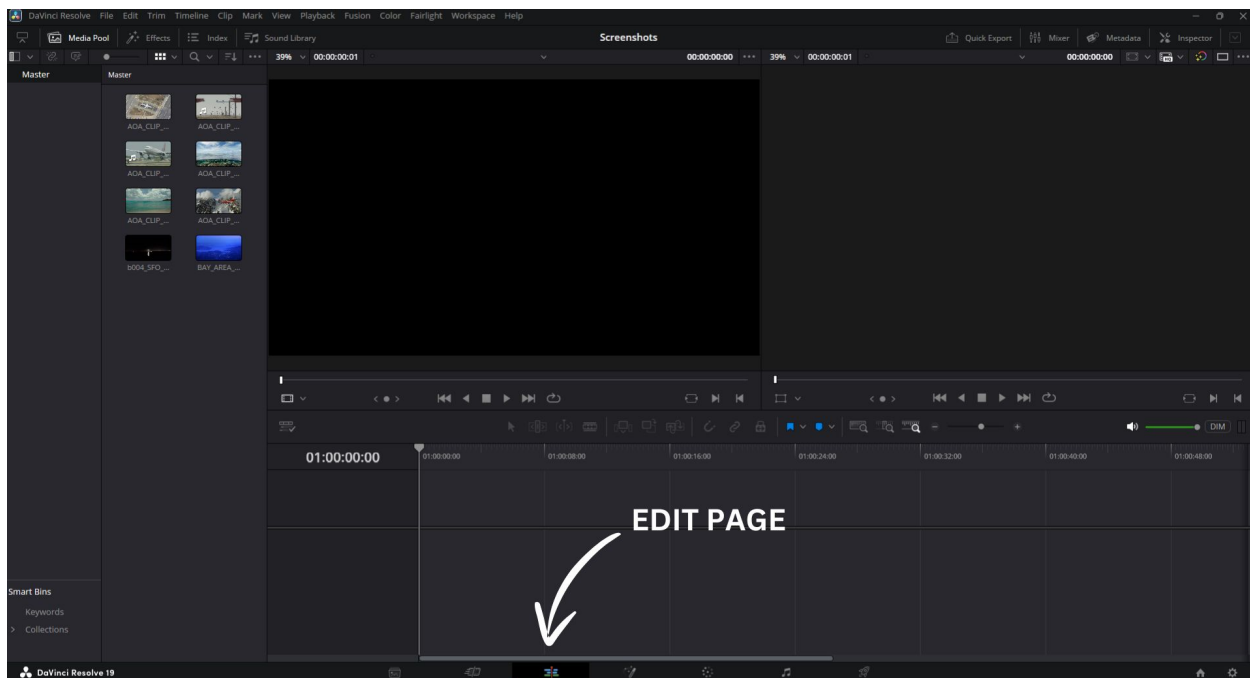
DaVinci Resolve File Edit Trim Timeline Clip Mark View Playback Fusion Color Fairlight Workspace Help

Media Pool Effects Index Sound Library

Screenshots

Quick Export Mixer Metadata Inspector

39% 00:00:00:01 00:00:00:00 39% 00:00:00:01 00:00:00:00

Master

Master

AOA_CLIP_... AOA_CLIP_...

AOA_CLIP_... AOA_CLIP_...

AOA_CLIP_... AOA_CLIP_...

b004_SFO_... BAY_AREA_...

01:00:00:00

01:00:00:00 01:00:08:00 01:00:16:00 01:00:24:00 01:00:32:00 01:00:40:00 01:00:48:00

DIM

EDIT PAGE

Smart Bins

Keywords

Collections

DaVinci Resolve 19